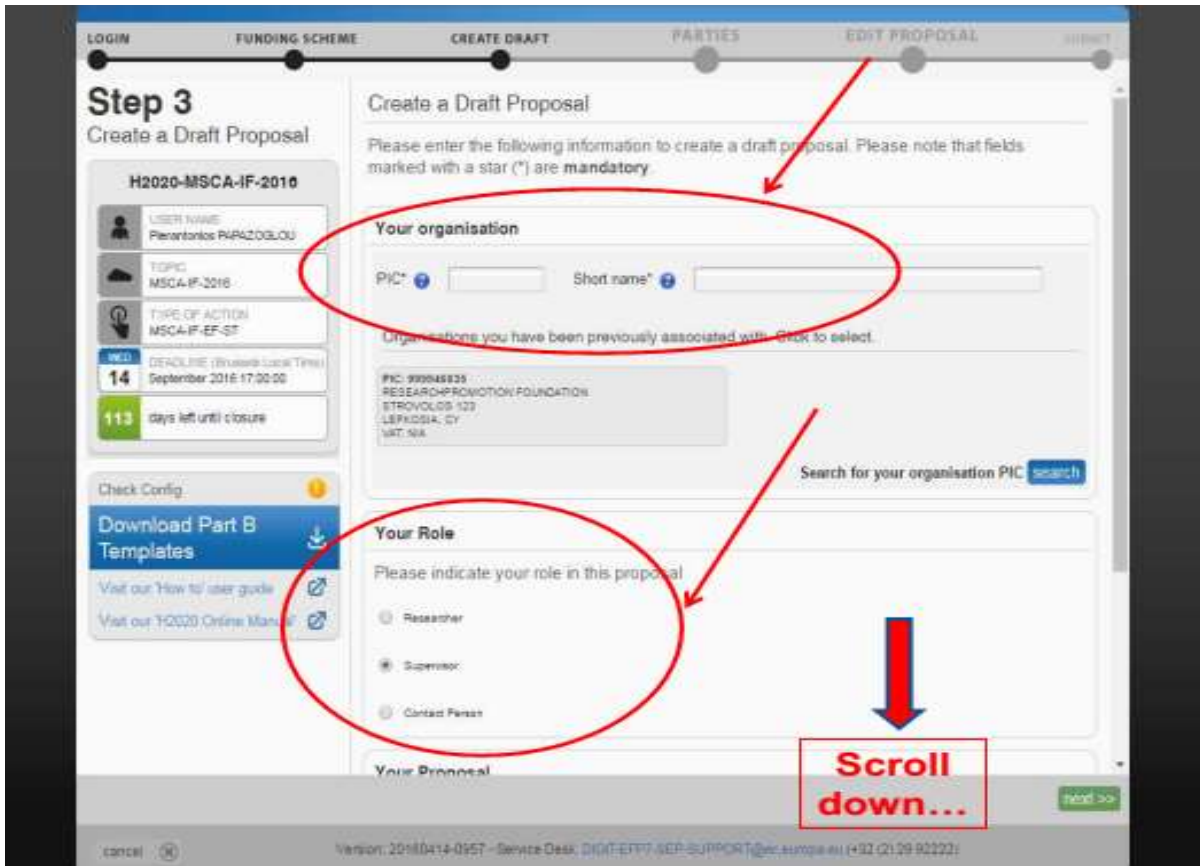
LOGIN FUNDING SCHEME CREATE DRAFT PARTIES EDIT PROPOSAL SUBMIT

Step 3
Create a Draft Proposal

H2020-MSCA-IF-2016

USER NAME
Pierantonios PAPAZOGLOU

TOPIC
MSCA-IF-2016

TYPE OF ACTION
MSCA-IF-EF-ST

WED 14
DEADLINE (Brussels Local Time)
September 2016 17:00:00

113 days left until closure

Check Config

Download Part B Templates

Visit our 'How to' user guide

Visit our 'H2020 Online Manual'

Create a Draft Proposal

Please enter the following information to create a draft proposal. Please note that fields marked with a star (*) are **mandatory**.

Your organisation

PIC* Short name*

Organisations you have been previously associated with. Click to select.

PIC: 999946835
RESEARCHPROMOTION FOUNDATION
STROVOLOS 123
LEFKOSIA, CY
VAT: N/A

Search for your organisation PIC search

Your Role

Please indicate your role in this proposal

Researcher

Supervisor

Contact Person

Your Proposal

Scroll down...

next >>

cancel

Version: 20160414-0957 - Service Desk: DIGIT-EFP7-SEP-SUPPORT@ec.europa.eu (+32 (2) 29 92222)